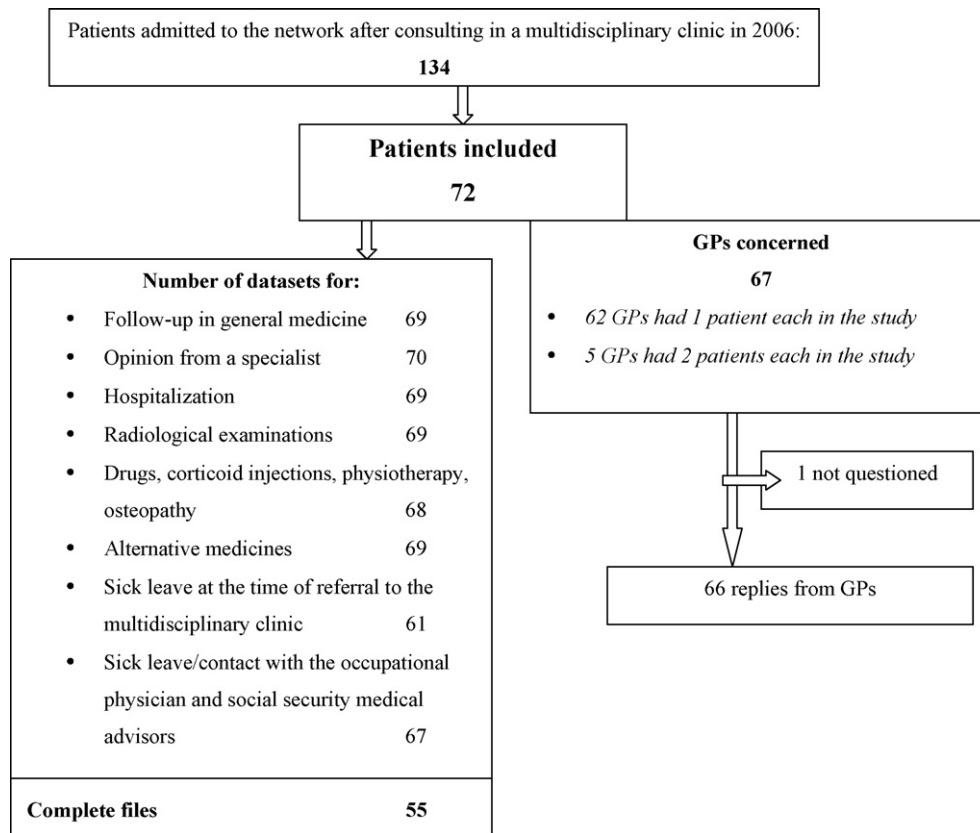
Patients admitted to the network after consulting in a multidisciplinary clinic in 2006:

**134**

**Patients included**

**72**

**Number of datasets for:**

- Follow-up in general medicine 69
- Opinion from a specialist 70
- Hospitalization 69
- Radiological examinations 69
- Drugs, corticoid injections, physiotherapy, osteopathy 68
- Alternative medicines 69
- Sick leave at the time of referral to the multidisciplinary clinic 61
- Sick leave/contact with the occupational physician and social security medical advisors 67

**Complete files** **55**

**GPs concerned**

**67**

- *62 GPs had 1 patient each in the study*
- *5 GPs had 2 patients each in the study*

1 not questioned

66 replies from GPs